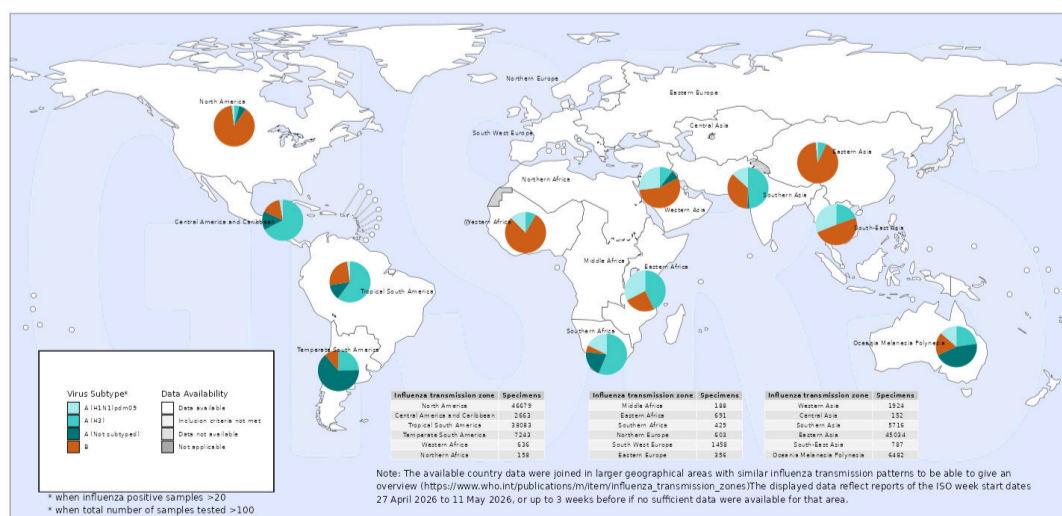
North America

Northern Europe

Eastern Europe

South West Europe

Central Asia

Eastern Asia

Northern Africa

Southern Asia

Western Asia

Central America and Caribbean

Western Africa

South-East Asia

Middle Africa

Eastern Africa

Tropical South America

Southern Africa

Temperate South America

Oceania Melanesia Polynesia

Virus Subtype*
A(H1N1)pdm09
A(H3)
A(Not subtyped)
B

Data Availability
Data available
Inclusion criteria not met
Data not available
Not applicable

| Influenza transmission zone | Specimens |
|---|---|
| North America | 46679 |
| Central America and Caribbean | 2663 |
| Tropical South America | 38083 |
| Temperate South America | 7243 |
| Western Africa | 636 |
| Northern Africa | 156 |

| Influenza transmission zone | Specimens |
|---|---|
| Middle Africa | 188 |
| Eastern Africa | 691 |
| Southern Africa | 429 |
| Northern Europe | 608 |
| South West Europe | 1458 |
| Eastern Europe | 356 |

| Influenza transmission zone | Specimens |
|---|---|
| Western Asia | 1924 |
| Central Asia | 152 |
| Southern Asia | 5716 |
| Eastern Asia | 45034 |
| South-East Asia | 787 |
| Oceania Melanesia Polynesia | 6482 |

* when influenza positive samples >20
* when total number of samples tested >100

Note: The available country data were joined in larger geographical areas with similar influenza transmission patterns to be able to give an overview (https://www.who.int/publications/m/item/influenza_transmission_zones)The displayed data reflect reports of the ISO week start dates 27 April 2026 to 11 May 2026, or up to 3 weeks before if no sufficient data were available for that area.